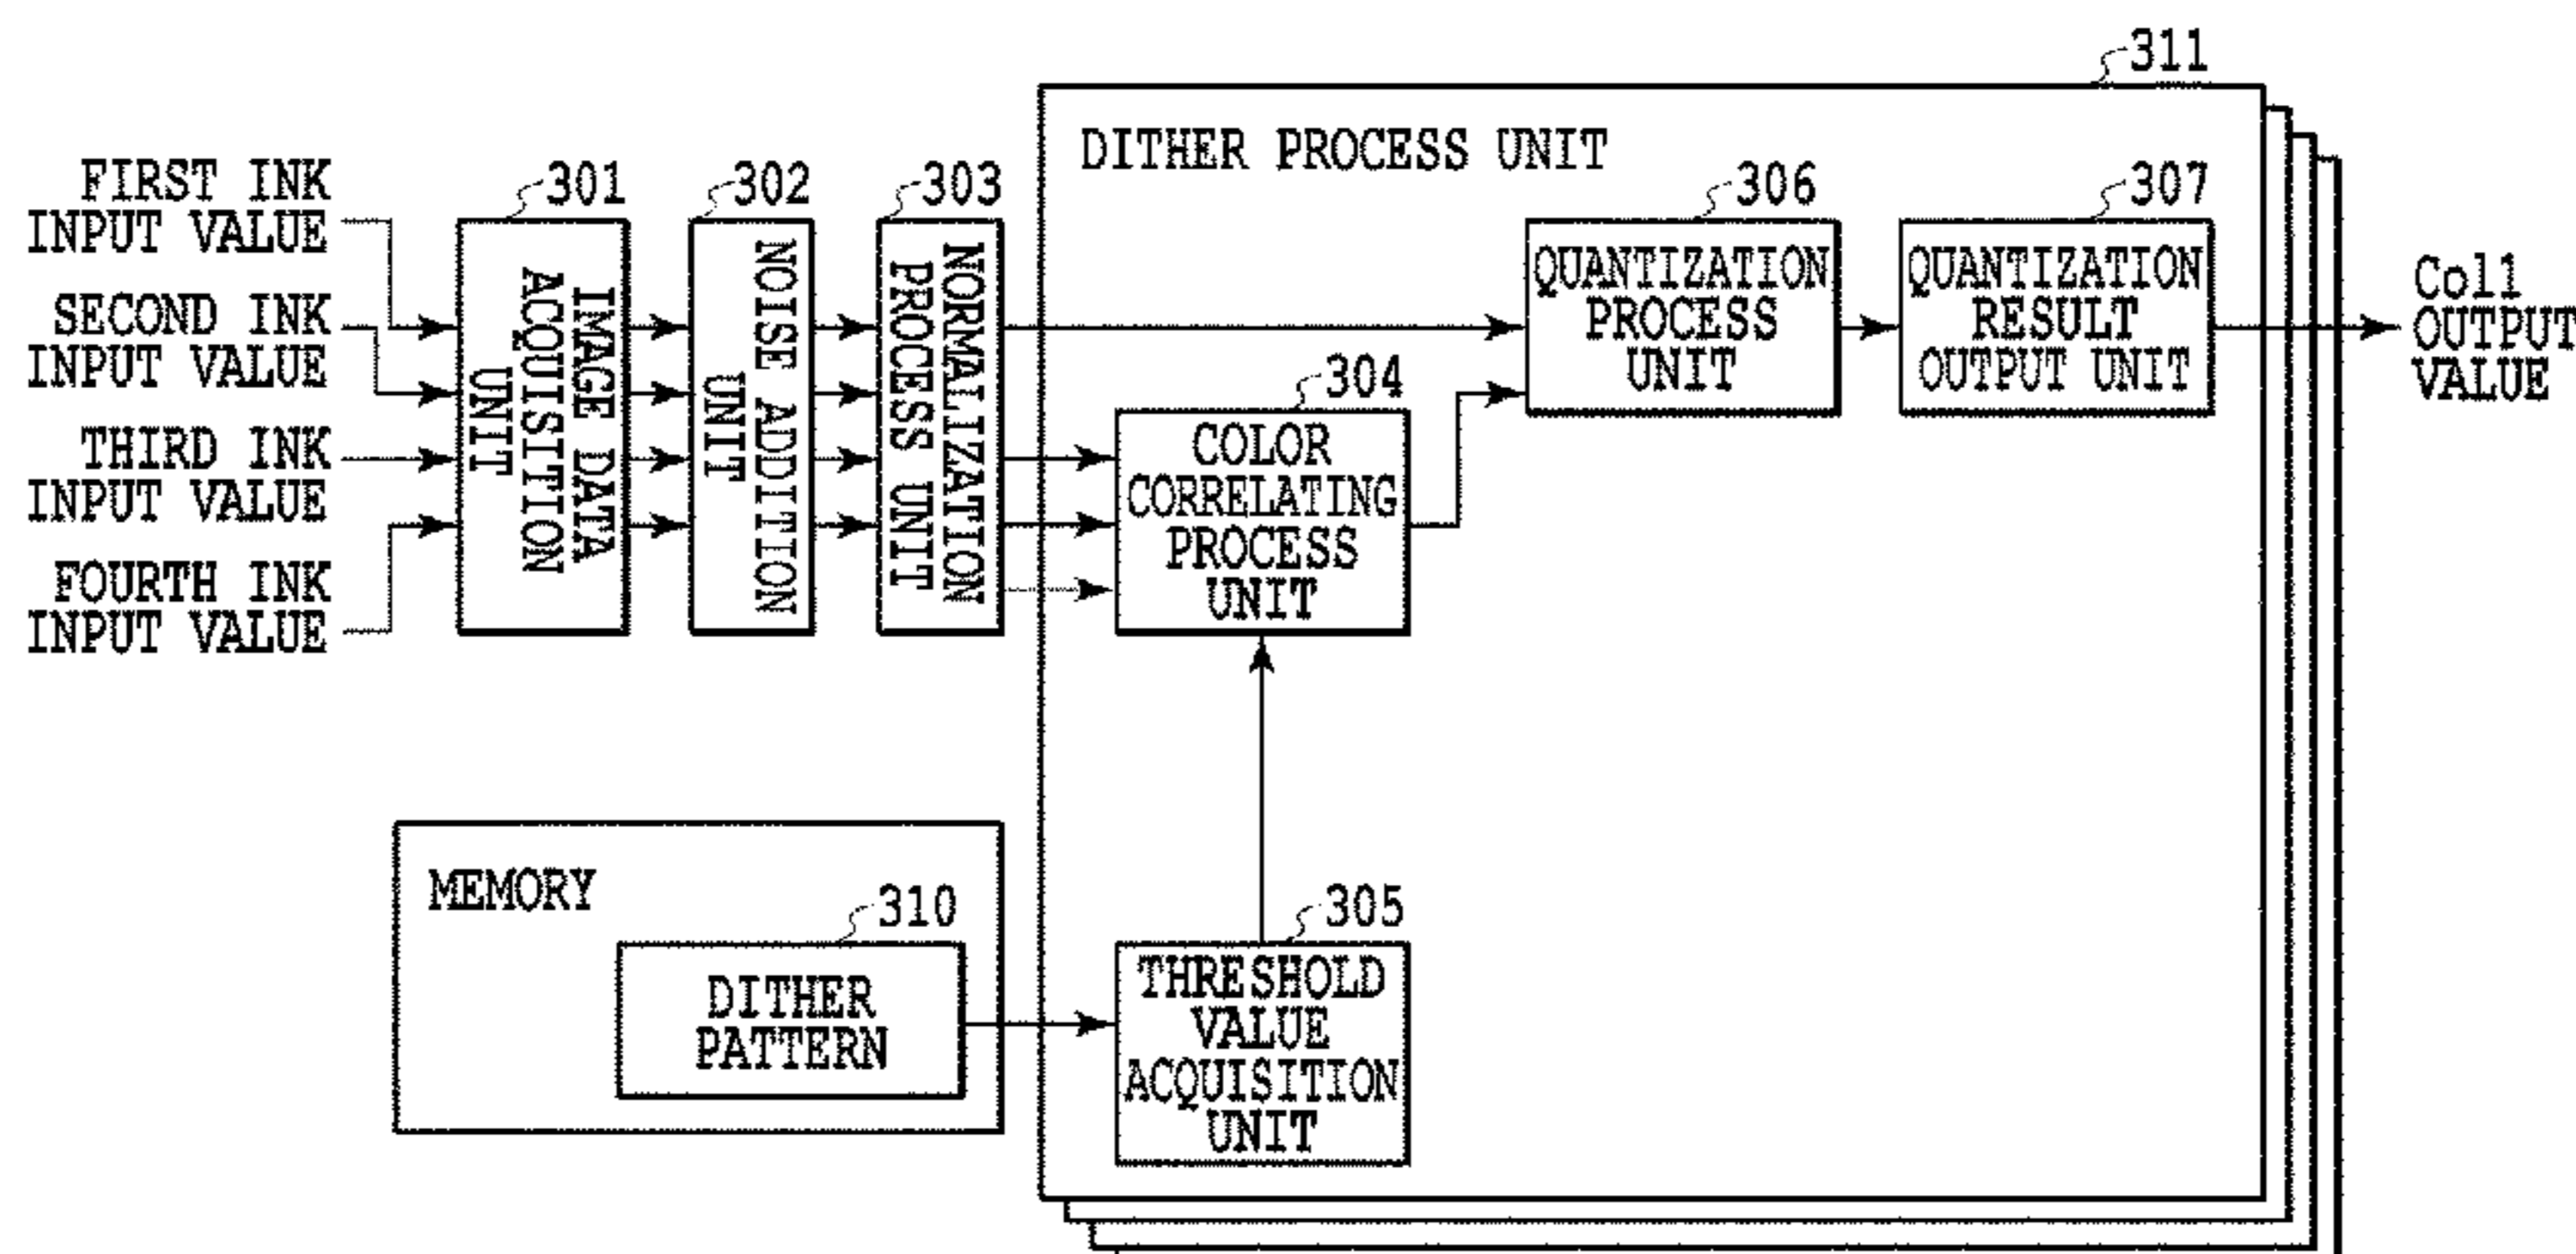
311

DITHER PROCESS UNIT

FIRST INK INPUT VALUE

SECOND INK INPUT VALUE

THIRD INK INPUT VALUE

FOURTH INK INPUT VALUE

301

IMAGE DATA ACQUISITION UNIT

302

NOISE ADDITION UNIT

303

NORMALIZATION PROCESS UNIT

306

QUANTIZATION PROCESS UNIT

307

QUANTIZATION RESULT OUTPUT UNIT

Col1 OUTPUT VALUE

304

COLOR CORRELATING PROCESS UNIT

MEMORY

310

DITHER PATTERN

305

THRESHOLD VALUE ACQUISITION UNIT